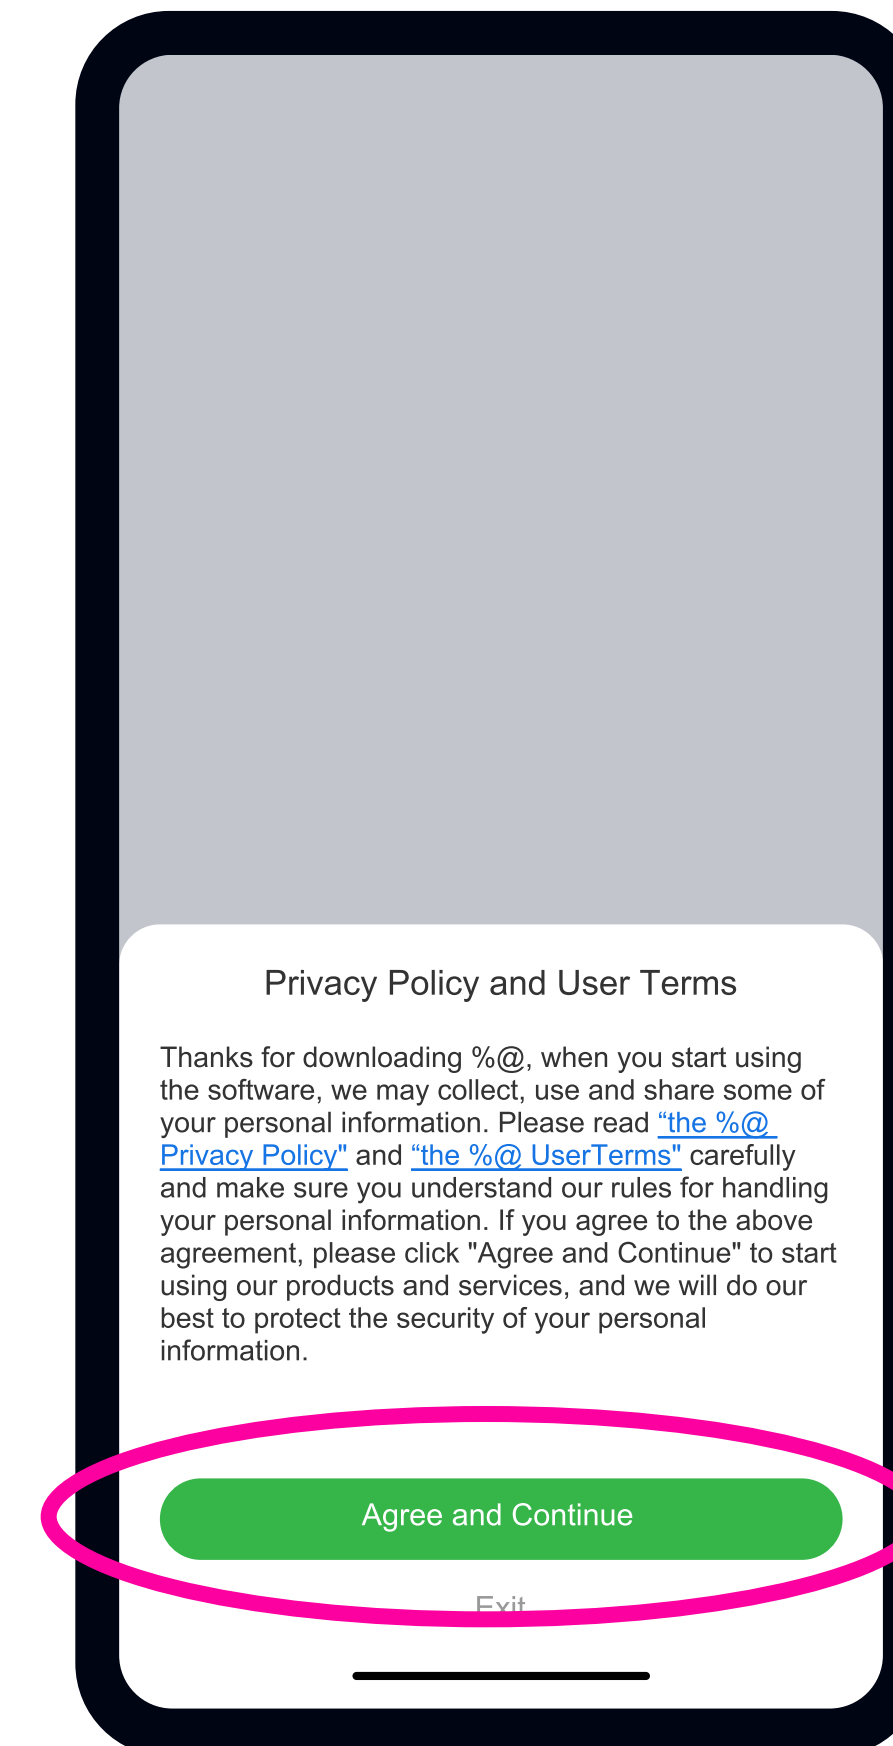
Privacy Policy and User Terms

Thanks for downloading %@, when you start using the software, we may collect, use and share some of your personal information. Please read “the %@ Privacy Policy" and “the %@ UserTerms" carefully and make sure you understand our rules for handling your personal information. If you agree to the above agreement, please click "Agree and Continue" to start using our products and services, and we will do our best to protect the security of your personal information.

Agree and Continue

Exit